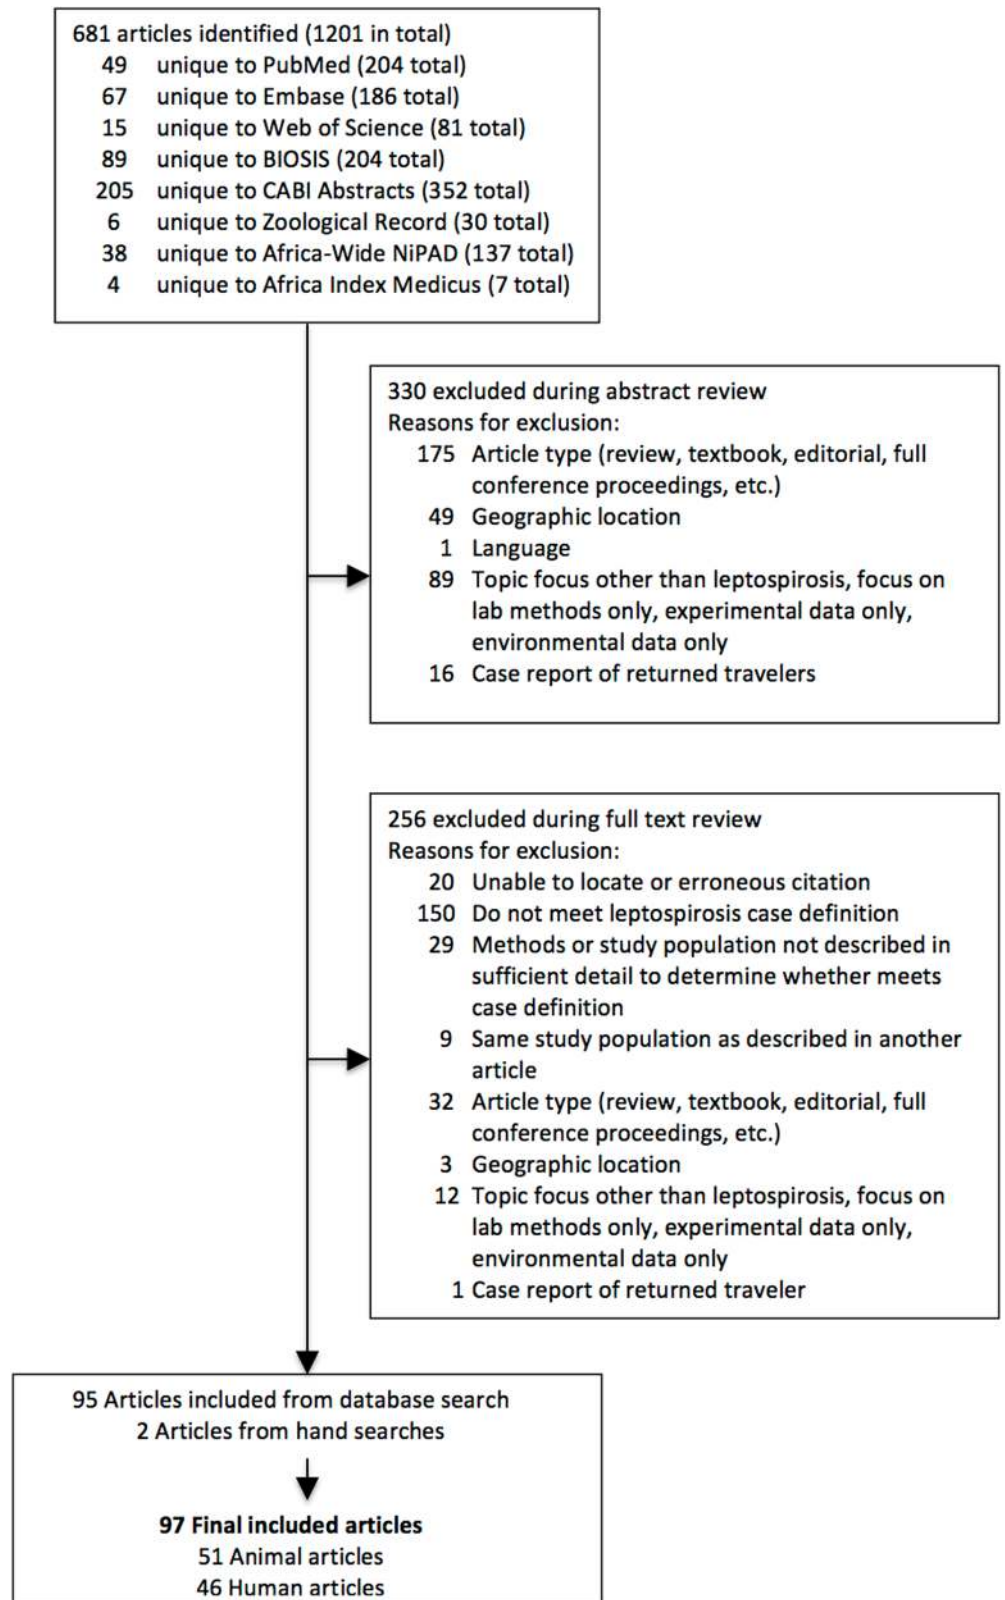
681 articles identified (1201 in total)
49 unique to PubMed (204 total)
67 unique to Embase (186 total)
15 unique to Web of Science (81 total)
89 unique to BIOSIS (204 total)
205 unique to CABI Abstracts (352 total)
6 unique to Zoological Record (30 total)
38 unique to Africa-Wide NiPAD (137 total)
4 unique to Africa Index Medicus (7 total)

330 excluded during abstract review
Reasons for exclusion:
175 Article type (review, textbook, editorial, full conference proceedings, etc.)
49 Geographic location
1 Language
89 Topic focus other than leptospirosis, focus on lab methods only, experimental data only, environmental data only
16 Case report of returned travelers

256 excluded during full text review
Reasons for exclusion:
20 Unable to locate or erroneous citation
150 Do not meet leptospirosis case definition
29 Methods or study population not described in sufficient detail to determine whether meets case definition
9 Same study population as described in another article
32 Article type (review, textbook, editorial, full conference proceedings, etc.)
3 Geographic location
12 Topic focus other than leptospirosis, focus on lab methods only, experimental data only, environmental data only
1 Case report of returned traveler

95 Articles included from database search
2 Articles from hand searches

97 Final included articles
51 Animal articles
46 Human articles